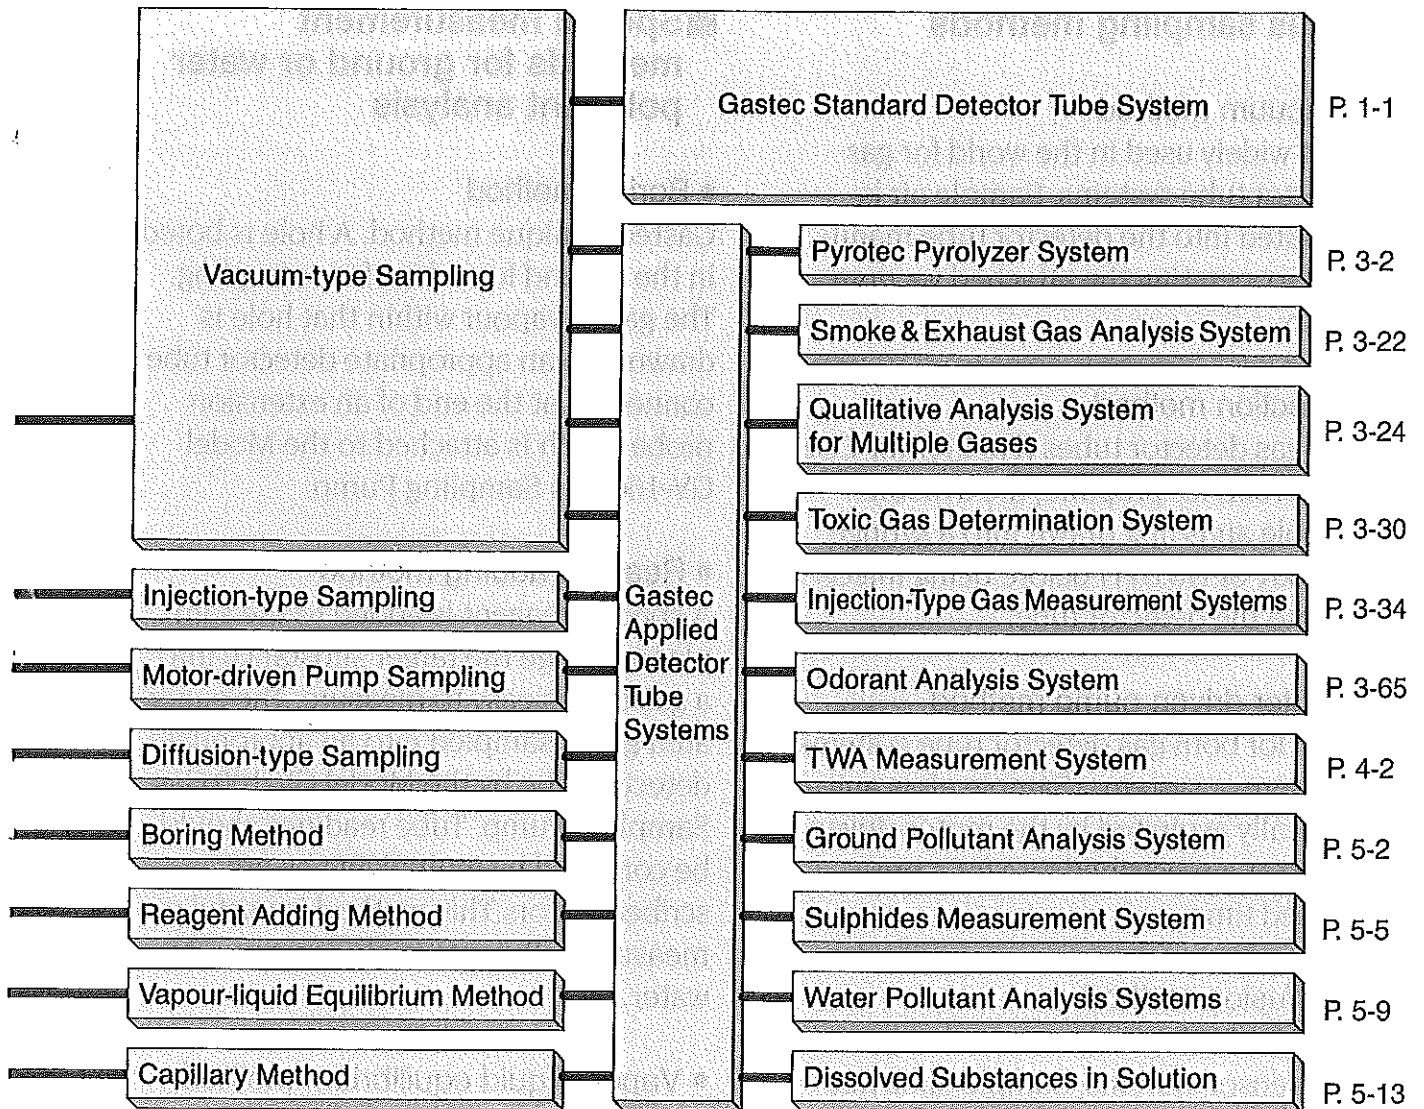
Vacuum-type Sampling

Gastec Standard Detector Tube System

P. 1-1

Injection-type Sampling

Motor-driven Pump Sampling

Diffusion-type Sampling

Boring Method

Reagent Adding Method

Vapour-liquid Equilibrium Method

Capillary Method

Gastec Applied Detector Tube Systems

Pyrotec Pyrolyzer System

P. 3-2

Smoke & Exhaust Gas Analysis System

P. 3-22

Qualitative Analysis System for Multiple Gases

P. 3-24

Toxic Gas Determination System

P. 3-30

Injection-Type Gas Measurement Systems

P. 3-34

Odorant Analysis System

P. 3-65

TWA Measurement System

P. 4-2

Ground Pollutant Analysis System

P. 5-2

Sulphides Measurement System

P. 5-5

Water Pollutant Analysis Systems

P. 5-9

Dissolved Substances in Solution

P. 5-13